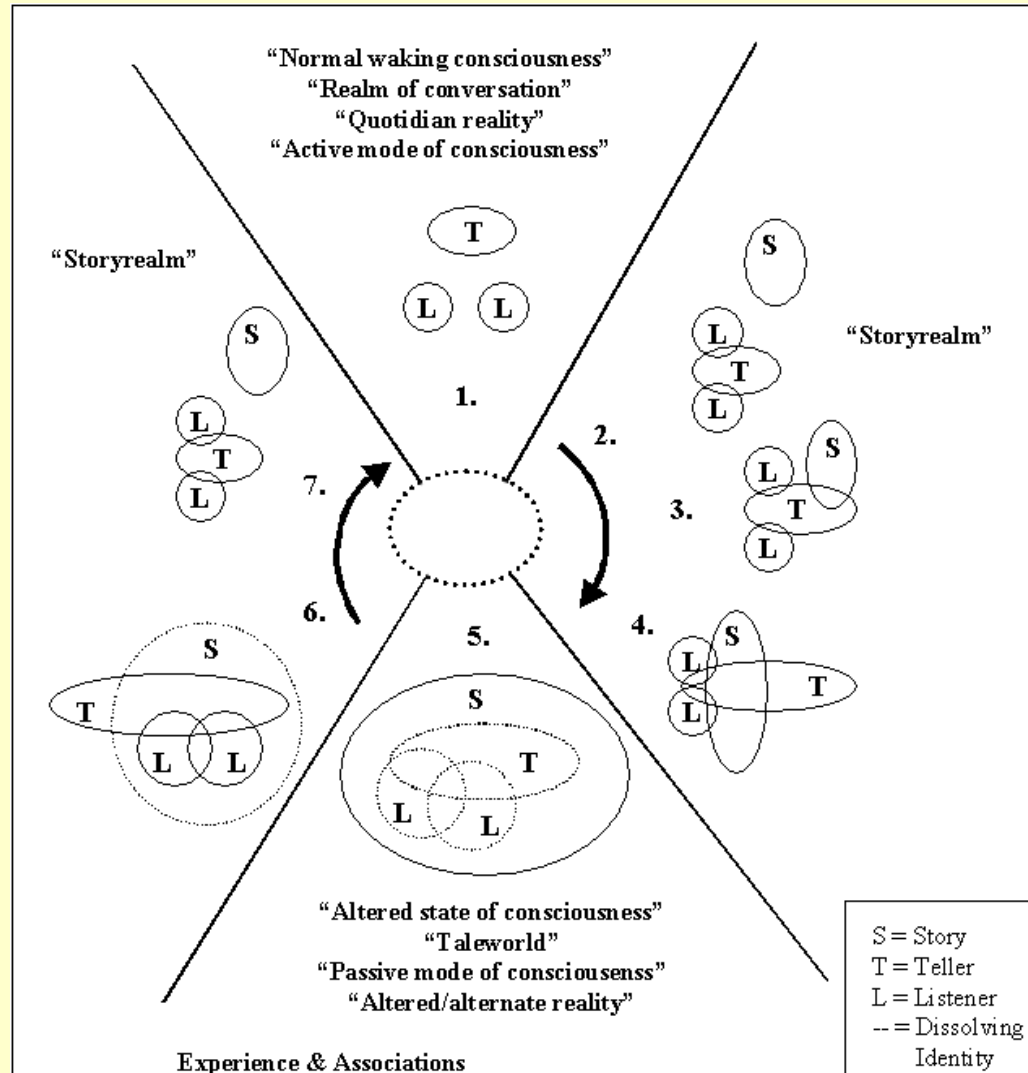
"Normal waking consciousness"
"Realm of conversation"
"Quotidian reality"
"Active mode of consciousness"

T

L L

"Storyrealm"

S

L
T
L

S

L
T
L

"Storyrealm"

1.

2.

7.

L S
T
L

3.

6.

5.

4.

S
T
L L

S
T
L L

L S
T
L

"Altered state of consciousness"
"Taleworld"
"Passive mode of consciousenss"
"Altered/alternate reality"

S = Story
T = Teller
L = Listener
-- = Dissolving Identity

Experience & Associations